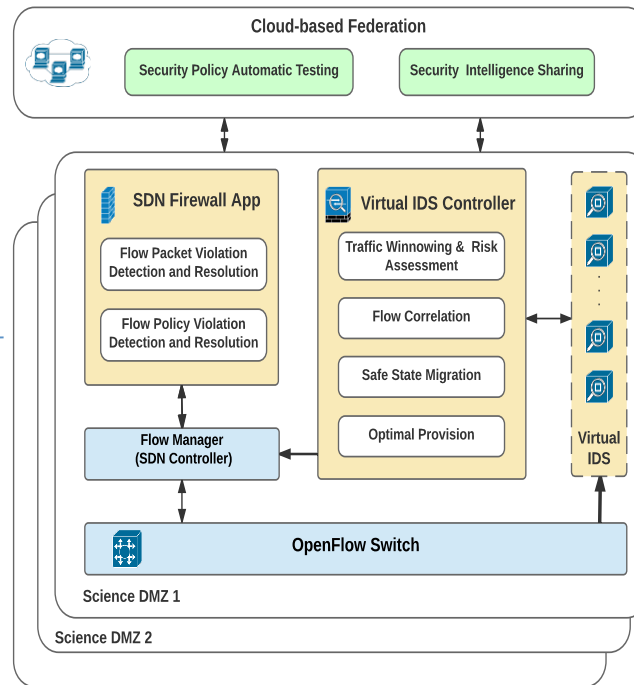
Cloud-based Federation

Security Policy Automatic Testing

Security Intelligence Sharing

SDN Firewall App

Flow Packet Violation Detection and Resolution

Flow Policy Violation Detection and Resolution

Virtual IDS Controller

Traffic Winnowing & Risk Assessment

Flow Correlation

Safe State Migration

Optimal Provision

Virtual IDS

Flow Manager (SDN Controller)

OpenFlow Switch

Science DMZ 1

Science DMZ 2